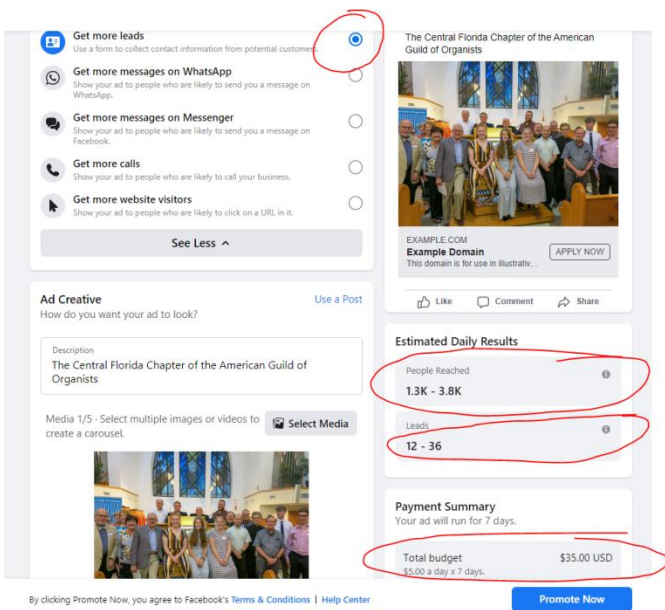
Get more leads
Use a form to collect contact information from potential customers.

Get more messages on WhatsApp
Show your ad to people who are likely to send you a message on WhatsApp.

Get more messages on Messenger
Show your ad to people who are likely to send you a message on Facebook.

Get more calls
Show your ad to people who are likely to call your business.

Get more website visitors
Show your ad to people who are likely to click on a URL in it.

See Less ^

Ad Creative
Use a Post
How do you want your ad to look?

Description
The Central Florida Chapter of the American Guild of Organists

Media 1/5 · Select multiple images or videos to create a carousel.
Select Media

The Central Florida Chapter of the American Guild of Organists

EXAMPLE.COM
Example Domain
This domain is for use in illustrativ...
APPLY NOW

Like
Comment
Share

Estimated Daily Results

People Reached
1.3K - 3.8K

Leads
12 - 36

Payment Summary
Your ad will run for 7 days.

Total budget
$35.00 USD
$5.00 a day x 7 days.

By clicking Promote Now, you agree to Facebook's Terms & Conditions | Help Center
Promote Now